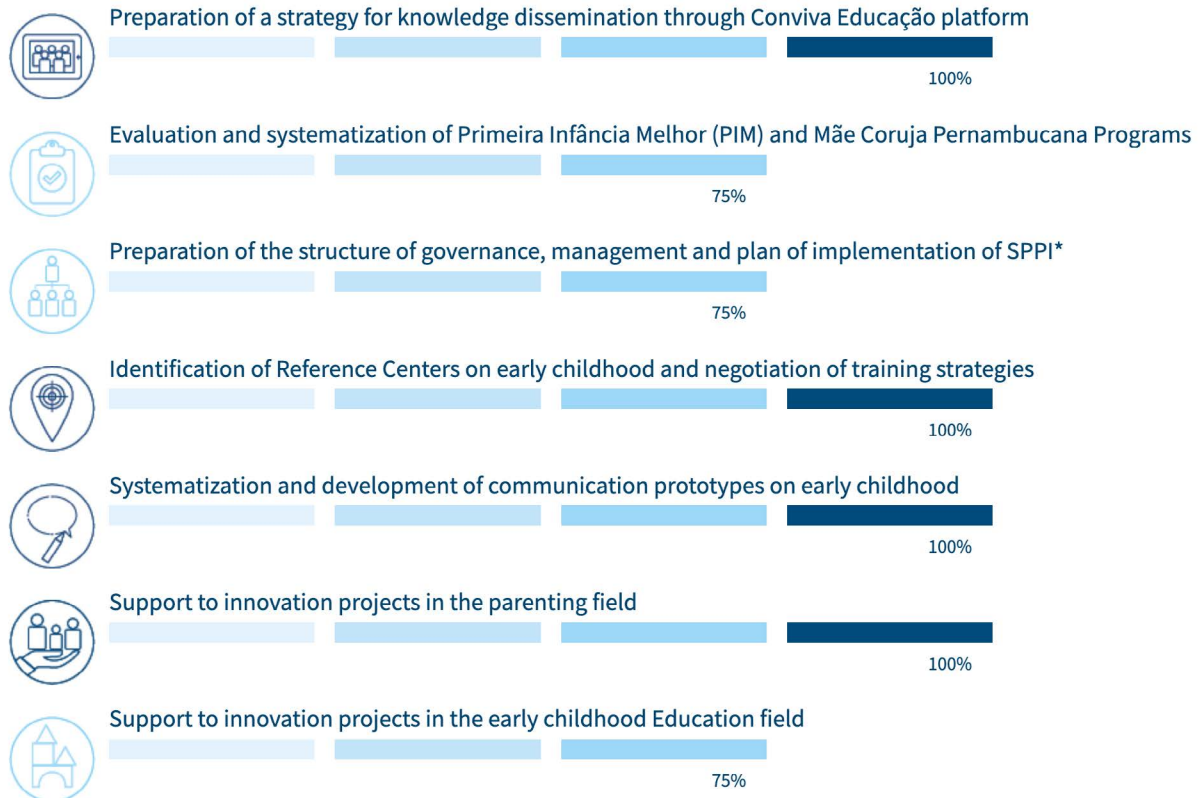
Preparation of a strategy for knowledge dissemination through Conviva Educação platform

100%

Evaluation and systematization of Primeira Infância Melhor (PIM) and Mãe Coruja Pernambucana Programs

75%

Preparation of the structure of governance, management and plan of implementation of SPPI*

75%

Identification of Reference Centers on early childhood and negotiation of training strategies

100%

Systematization and development of communication prototypes on early childhood

100%

Support to innovation projects in the parenting field

100%

Support to innovation projects in the early childhood Education field

75%